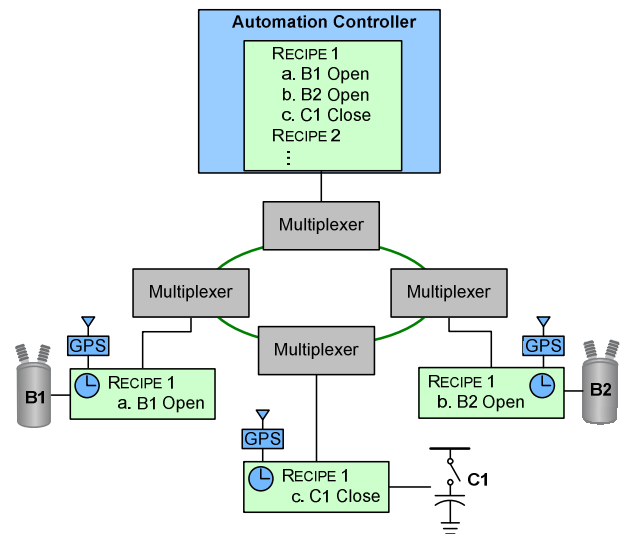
Automation Controller

RECIPE 1
a. B1 Open
b. B2 Open
c. C1 Close
RECIPE 2
⋮

Multiplexer

Multiplexer

Multiplexer

Multiplexer

GPS

B1

RECIPE 1
a. B1 Open

GPS

RECIPE 1
b. B2 Open

B2

GPS

RECIPE 1
c. C1 Close

C1